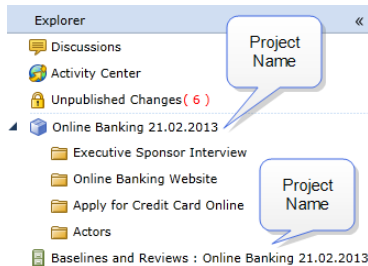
Explorer «

Discussions

Project Name

Activity Center

Unpublished Changes( 6 )

Online Banking 21.02.2013

Executive Sponsor Interview

Online Banking Website

Project Name

Apply for Credit Card Online

Actors

Baselines and Reviews : Online Banking 21.02.2013